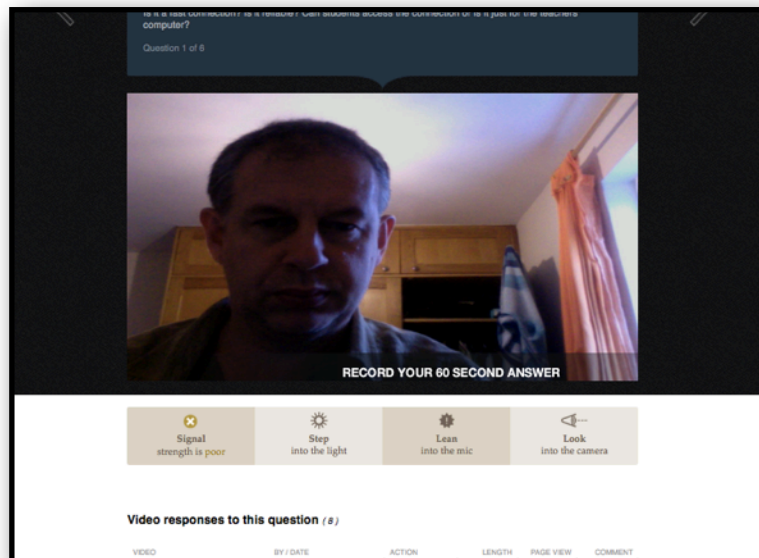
Is it a fast connection? Is it reliable? Can students access the connection or is it just for the teachers computer?

Question 1 of 6

RECORD YOUR 60 SECOND ANSWER

Signal strength is poor

Step into the light

Lean into the mic

Look into the camera

Video responses to this question (8)

| VIDEO | BY / DATE | ACTION | LENGTH | PAGE VIEW | COMMENT |
|---|---|---|---|---|---|